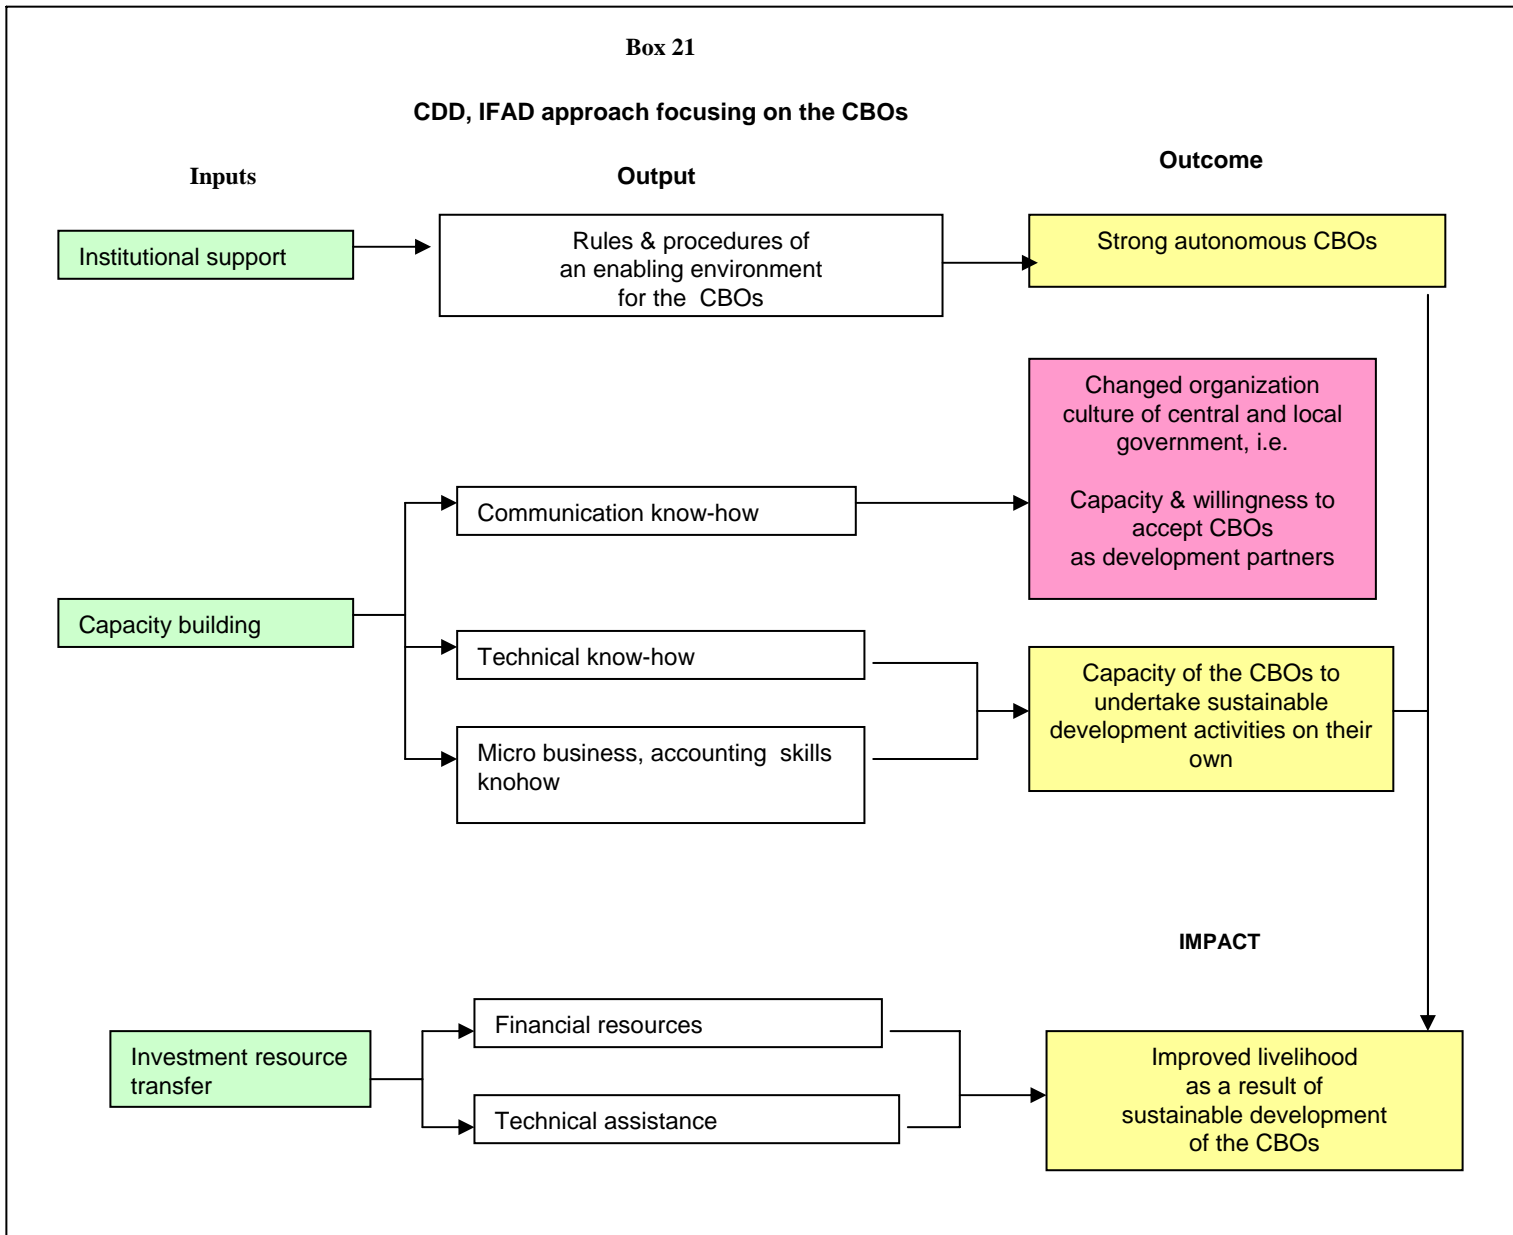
Box 21

CDD, IFAD approach focusing on the CBOs

Inputs

Output

Outcome

Institutional support

Rules & procedures of an enabling environment for the CBOs

Strong autonomous CBOs

Changed organization culture of central and local government, i.e.

Capacity & willingness to accept CBOs as development partners

Communication know-how

Capacity building

Technical know-how

Micro business, accounting skills knohow

Capacity of the CBOs to undertake sustainable development activities on their own

IMPACT

Financial resources

Investment resource transfer

Technical assistance

Improved livelihood as a result of sustainable development of the CBOs